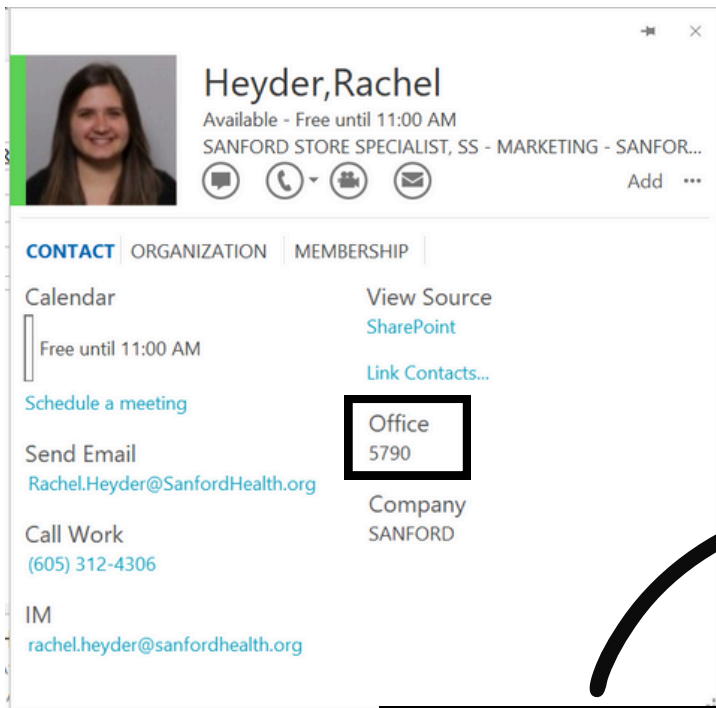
Heyder,Rachel
Available - Free until 11:00 AM
SANFORD STORE SPECIALIST, SS - MARKETING - SANFOR...

Add ···

CONTACT ORGANIZATION MEMBERSHIP

Calendar
Free until 11:00 AM
Schedule a meeting

Send Email
Rachel.Heyder@SanfordHealth.org

Call Work
(605) 312-4306

IM
rachel.heyder@sanfordhealth.org

View Source
SharePoint

Link Contacts...

Office
5790

Company
SANFORD